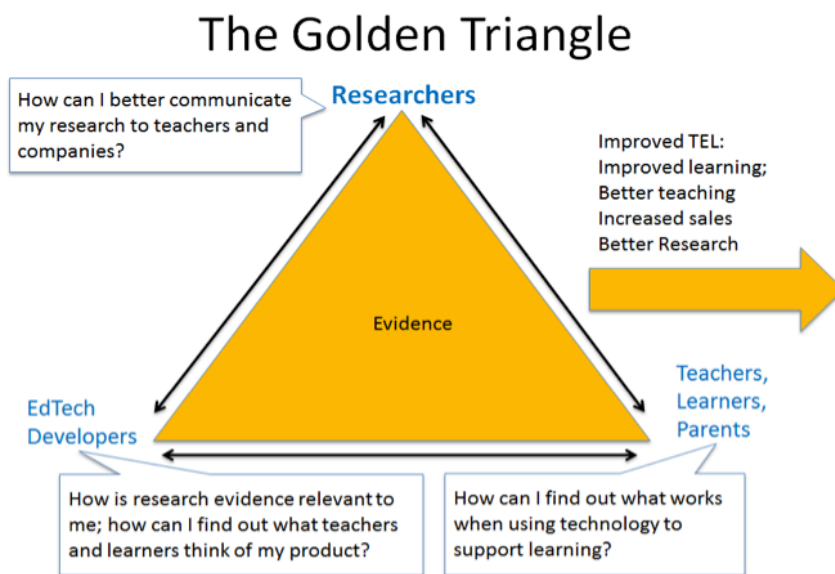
The Golden Triangle

How can I better communicate my research to teachers and companies?

Researchers

Improved TEL:
Improved learning;
Better teaching
Increased sales
Better Research

Evidence

EdTech Developers

Teachers, Learners, Parents

How is research evidence relevant to me; how can I find out what teachers and learners think of my product?

How can I find out what works when using technology to support learning?